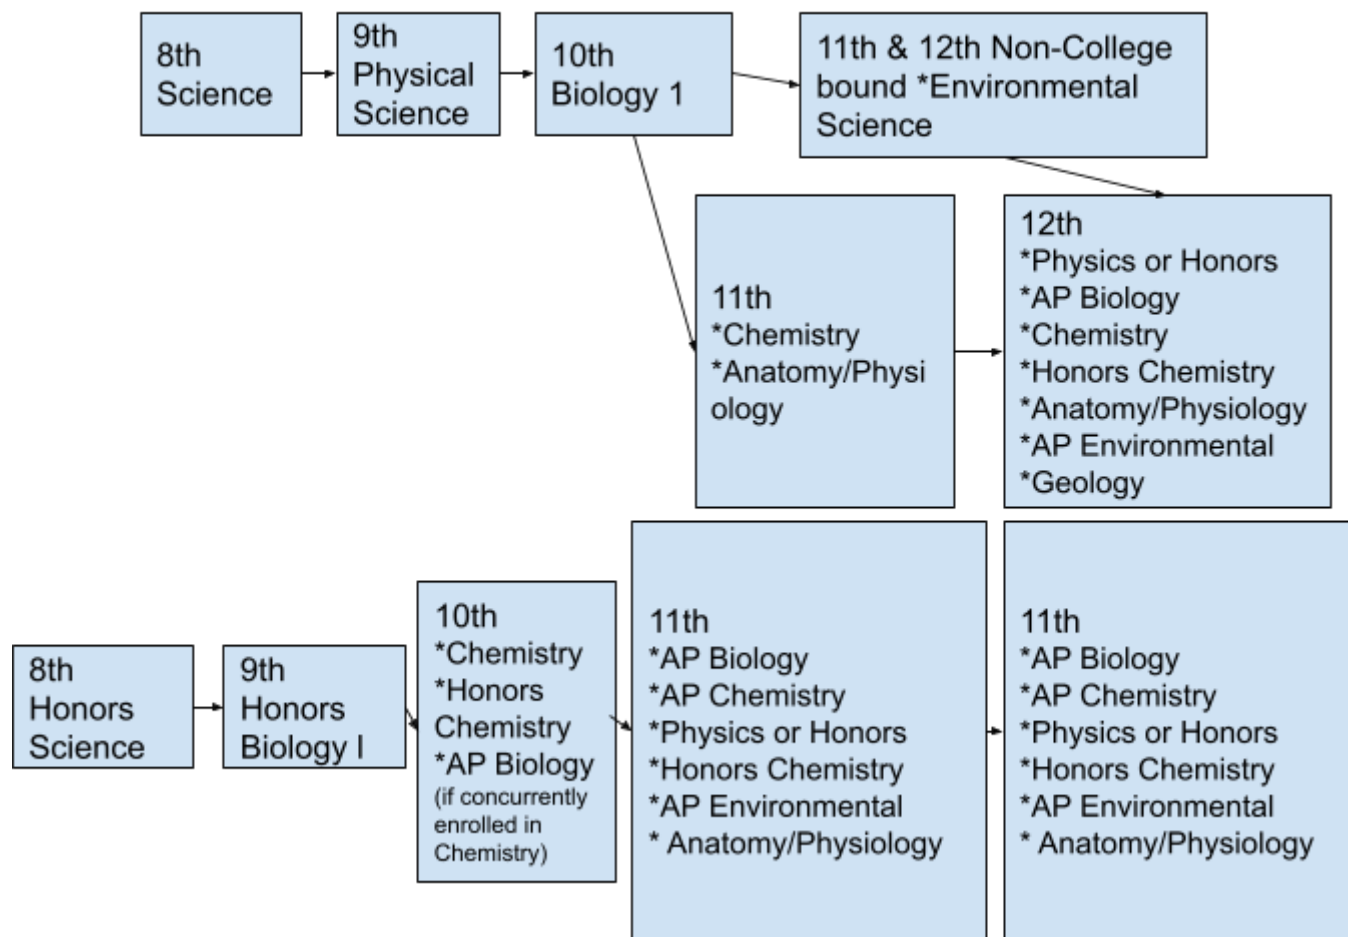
8th Science

9th Physical Science

10th Biology 1

11th & 12th Non-College bound *Environmental Science

11th
*Chemistry
*Anatomy/Physiology

12th
*Physics or Honors
*AP Biology
*Chemistry
*Honors Chemistry
*Anatomy/Physiology
*AP Environmental
*Geology

8th Honors Science

9th Honors Biology I

10th
*Chemistry
*Honors Chemistry
*AP Biology (if concurrently enrolled in Chemistry)

11th
*AP Biology
*AP Chemistry
*Physics or Honors
*Honors Chemistry
*AP Environmental
* Anatomy/Physiology

11th
*AP Biology
*AP Chemistry
*Physics or Honors
*Honors Chemistry
*AP Environmental
* Anatomy/Physiology